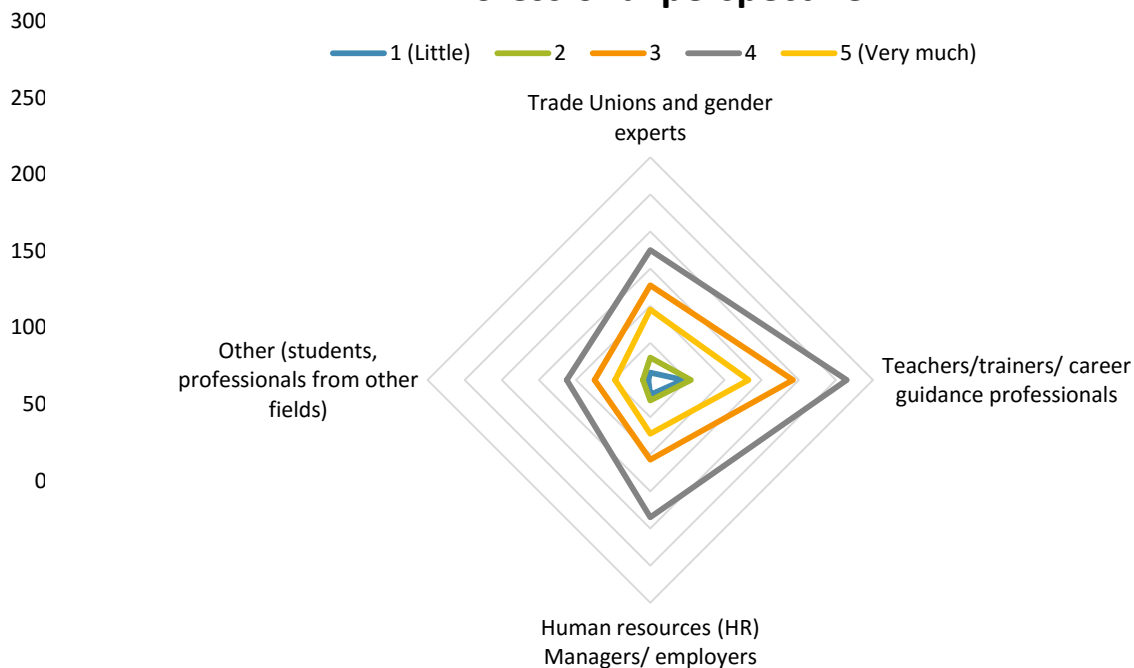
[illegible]

300

1 (Little) 2 3 4 5 (Very much)

250

Trade Unions and gender experts

200

150

100

Other (students, professionals from other fields)

Teachers/trainers/ career guidance professionals

50

0

Human resources (HR) Managers/ employers